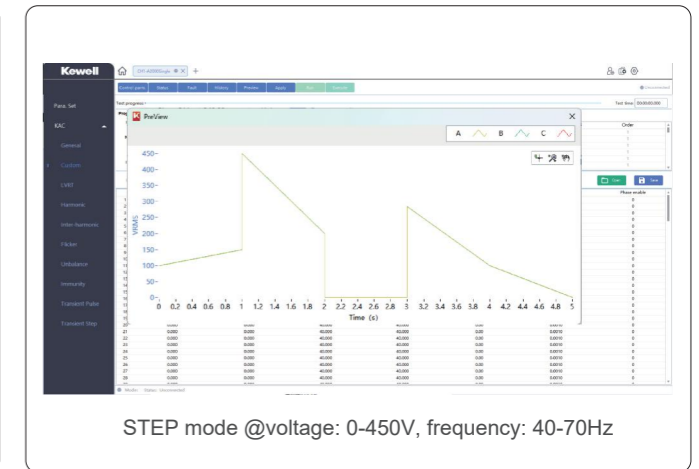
Kewell

Control panel Status Fault History Preview Apply

Test progress

Test time 00:00:00.000

Para. Set

KAC

General

Custom

LVRT

Harmonic

Inter-harmonic

Flicker

Unbalance

Immunity

Transient Pulse

Transient Step

PreView

A B C

VRMS

450
400
350
300
250
200
150
100
50
0

0 0.2 0.4 0.6 0.8 1 1.2 1.4 1.6 1.8 2 2.2 2.4 2.6 2.8 3 3.2 3.4 3.6 3.8 4 4.2 4.4 4.6 4.8 5

Time (s)

Order

Phase enable

STEP mode @voltage: 0-450V, frequency: 40-70Hz